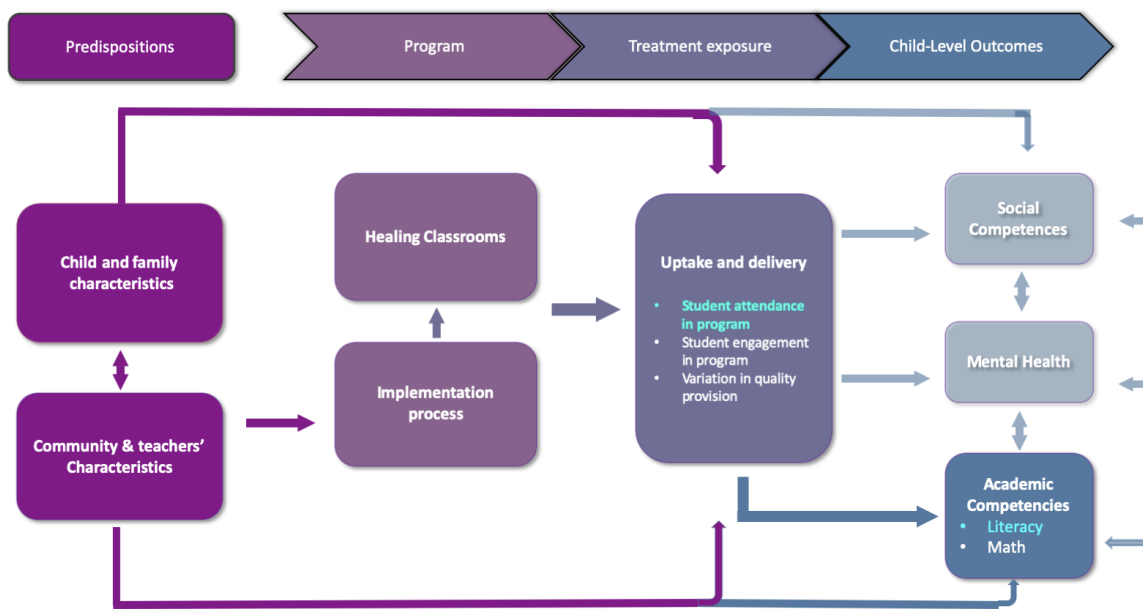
Predispositions

Program

Treatment exposure

Child-Level Outcomes

Child and family characteristics

Community & teachers' Characteristics

Healing Classrooms

Implementation process

Uptake and delivery

- Student attendance in program
- Student engagement in program
- Variation in quality provision

Social Competences

Mental Health

Academic Competencies
- Literacy
- Math